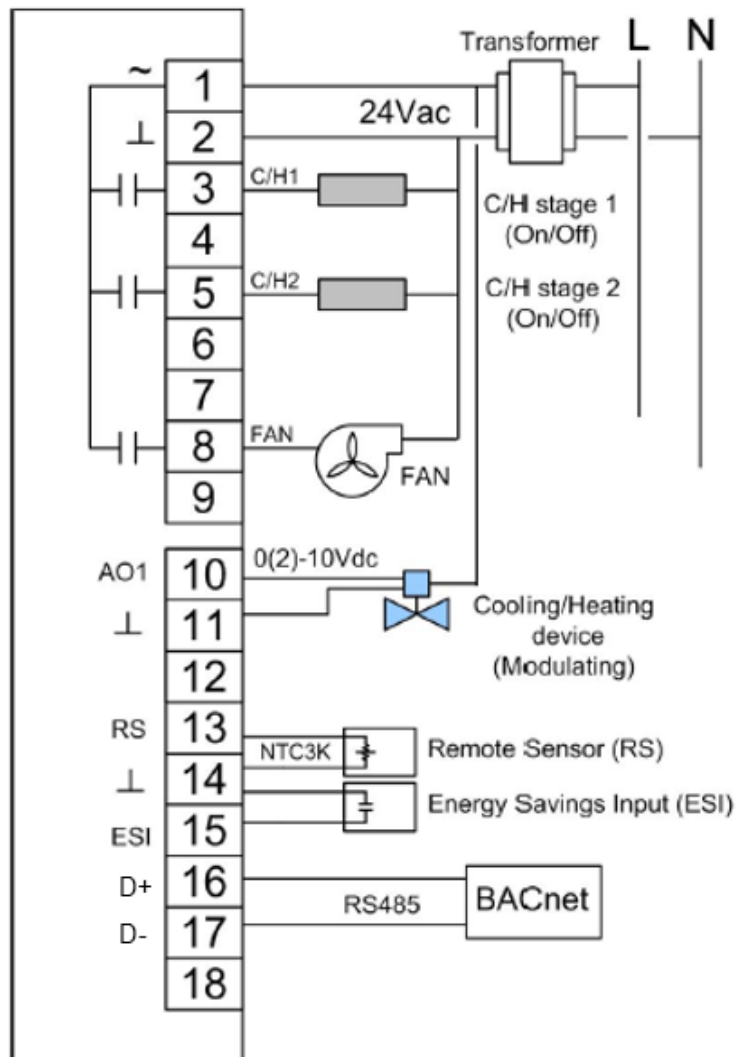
Transformer L N

~ 1
⊥ 2
3
4
5
6
7
8
9

24Vac
C/H1
C/H stage 1 (On/Off)
C/H2
C/H stage 2 (On/Off)
FAN
FAN

AO1 10
⊥ 11
12
RS 13
⊥ 14
ESI 15
D+ 16
D- 17
18

0(2)-10Vdc
Cooling/Heating device (Modulating)
NTC3K
Remote Sensor (RS)
Energy Savings Input (ESI)
RS485
BACnet